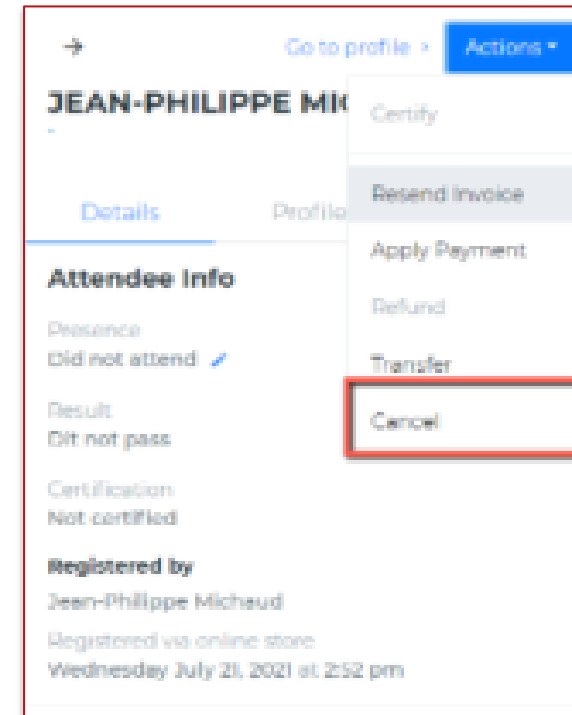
→

Go to profile ›

Actions ▾

JEAN-PHILIPPE MIC

Details

Profile

Certify

Resend Invoice

Apply Payment

Refund

Transfer

Cancel

Attendee Info

Presence
Did not attend

Result
Dit not pass

Certification
Not certified

Registered by
Jean-Philippe Michaud

Registered via online store
Wednesday July 21, 2021 at 2:52 pm